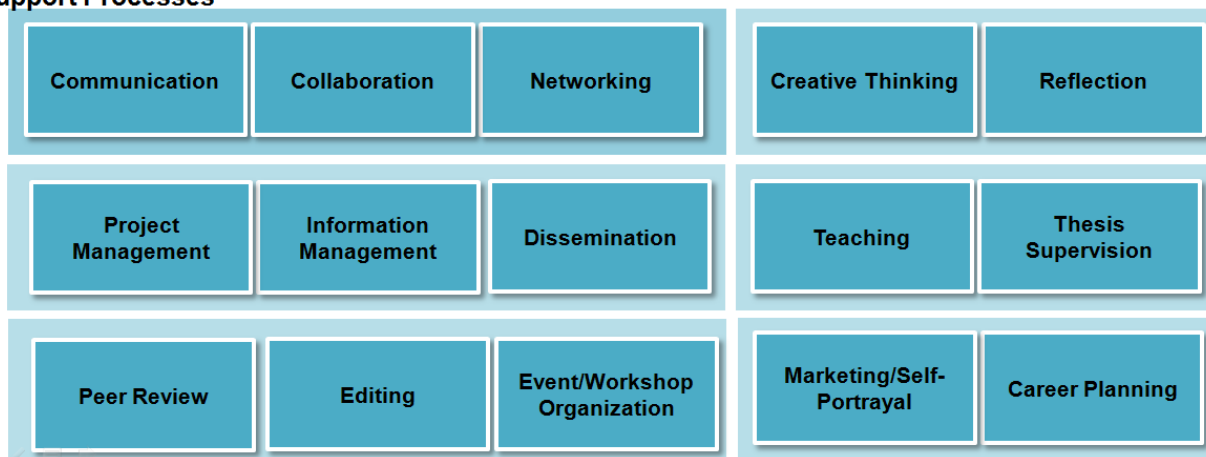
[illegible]upport Processes

Communication

Collaboration

Networking

Creative Thinking

Reflection

Project Management

Information Management

Dissemination

Teaching

Thesis Supervision

Peer Review

Editing

Event/Workshop Organization

Marketing/Self-Portrayal

Career Planning